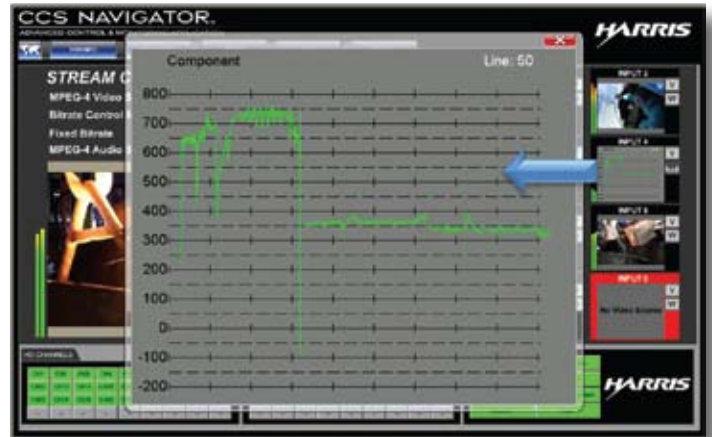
CCS NAVIGATOR.

ADVANCED CONTROL & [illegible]

HARRIS

STREAM C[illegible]

MPEG-4 Video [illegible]

Bitrate Control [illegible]

Fixed Bitrate

MPEG-4 Audio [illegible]

Component

Line: 50

800

700

600

500

400

300

200

100

0

-100

-200

INPUT 2

INPUT 4

INPUT 3

INPUT 5

No Video Source

HD CHANNELS

HARRIS